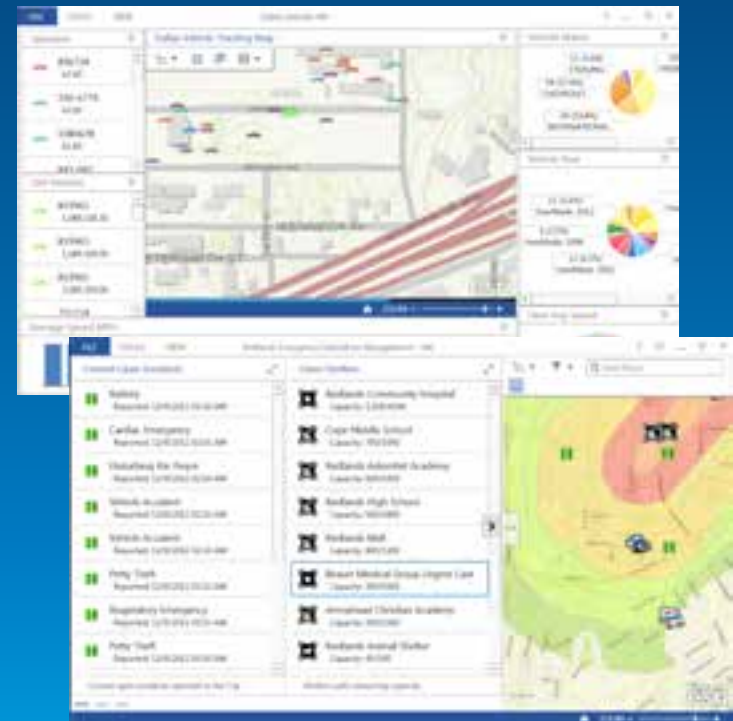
Dallas Vehicle Tracking Map

Vehicle Makes

Vehicle Year

Average Speed (MPH)

Current Open Incidents

Open Facilities

Battery
Reported: 12/9/2012 10:24 AM

Cardiac Emergency
Reported: 12/9/2012 10:24 AM

Disturbing the Peace
Reported: 12/9/2012 10:24 AM

Vehicle Accident
Reported: 12/9/2012 10:24 AM

Vehicle Accident
Reported: 12/9/2012 10:24 AM

Petty Theft
Reported: 12/9/2012 10:24 AM

Respiratory Emergency
Reported: 12/9/2012 10:24 AM

Petty Theft
Reported: 12/9/2012 10:24 AM

Redlands Community Hospital
Capacity: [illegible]

Cope Middle School
Capacity: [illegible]

Redlands Adventist Academy
Capacity: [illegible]

Redlands High School
Capacity: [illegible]

Redlands Mall
Capacity: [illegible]

Beaver Medical Group Urgent Care
Capacity: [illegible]

Arrowhead Christian Academy
Capacity: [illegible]

Redlands Animal Shelter
Capacity: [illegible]